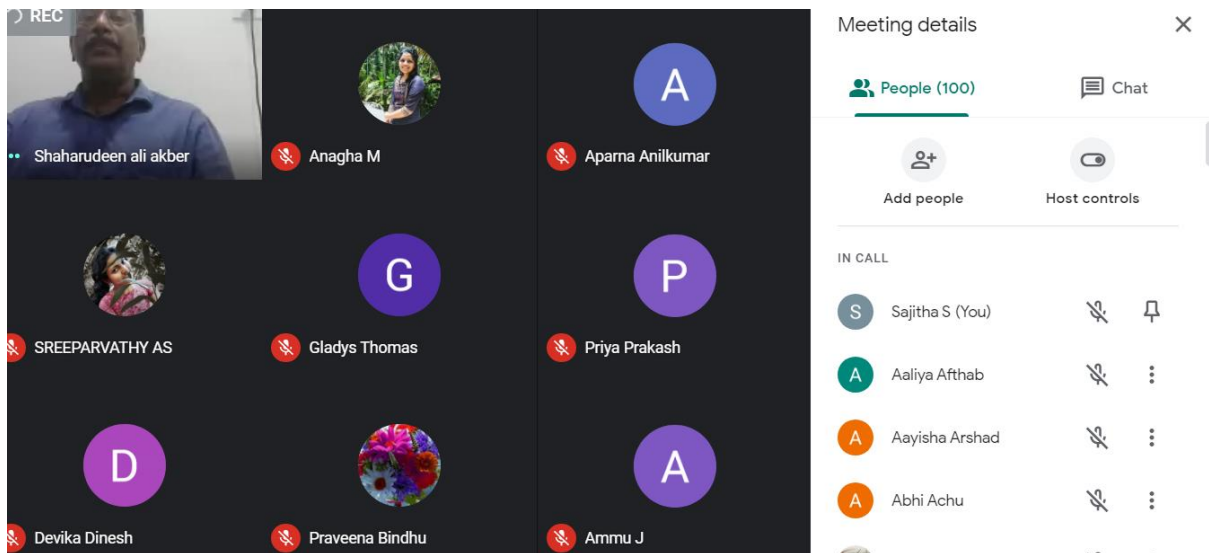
REC

Shaharudeen ali akber

Anagha M

A

Aparna Anilkumar

SREEPARVATHY AS

G

Gladys Thomas

P

Priya Prakash

D

Devika Dinesh

Praveena Bindhu

A

Ammu J

Meeting details

People (100)

Chat

Add people

Host controls

IN CALL

S Sajitha S (You)

A Aaliya Afthab

A Aayisha Arshad

A Abhi Achu